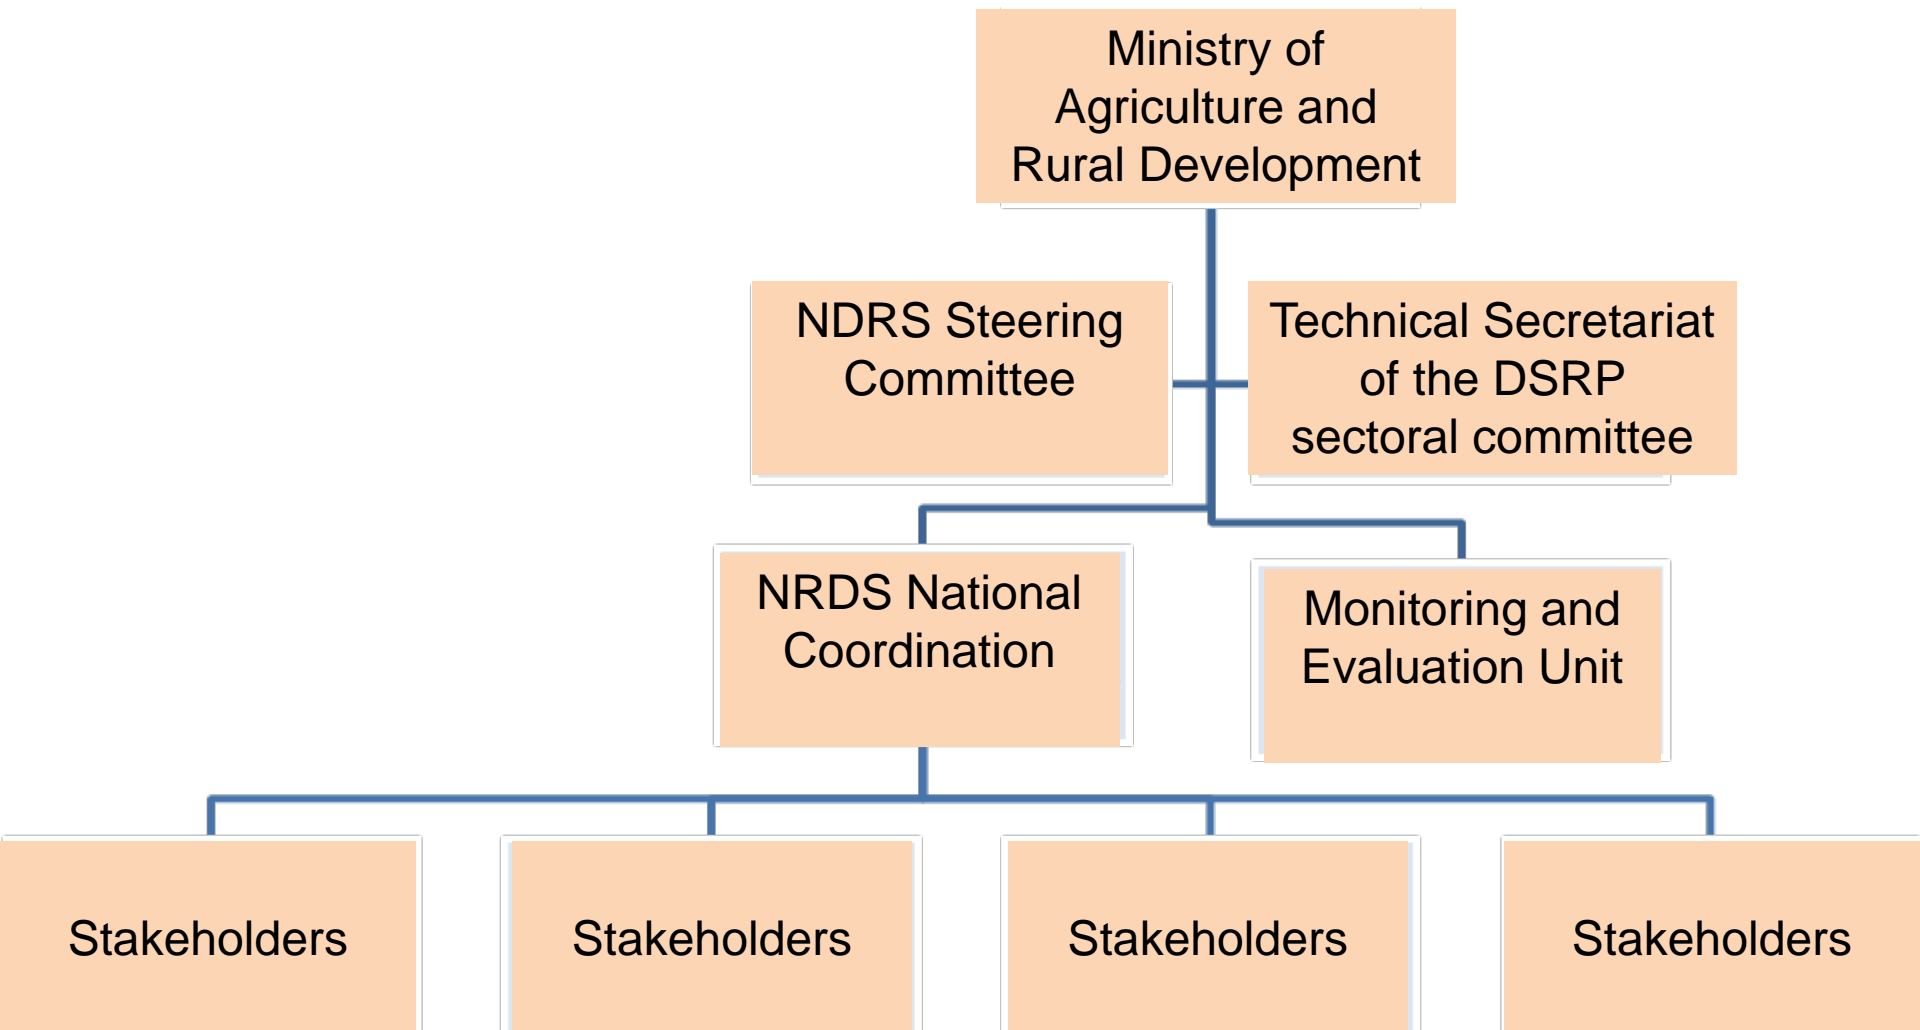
Ministry of Agriculture and Rural Development

NDRS Steering Committee

Technical Secretariat of the DSRP sectoral committee

NRDS National Coordination

Monitoring and Evaluation Unit

Stakeholders

Stakeholders

Stakeholders

Stakeholders